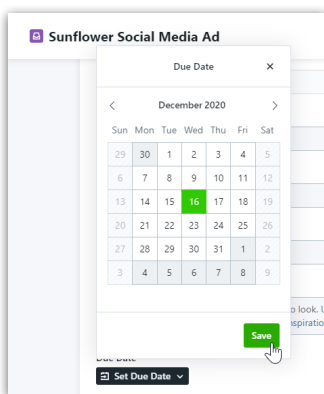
Sunflower Social Media Ad

Due Date ×

< December 2020 >

| Sun | Mon | Tue | Wed | Thu | Fri | Sat |
|---|---|---|---|---|---|---|
| 29 | 30 | 1 | 2 | 3 | 4 | 5 |
| 6 | 7 | 8 | 9 | 10 | 11 | 12 |
| 13 | 14 | 15 | 16 | 17 | 18 | 19 |
| 20 | 21 | 22 | 23 | 24 | 25 | 26 |
| 27 | 28 | 29 | 30 | 31 | 1 | 2 |
| 3 | 4 | 5 | 6 | 7 | 8 | 9 |

o look. U
nspiratio

Save

Due Date

Set Due Date